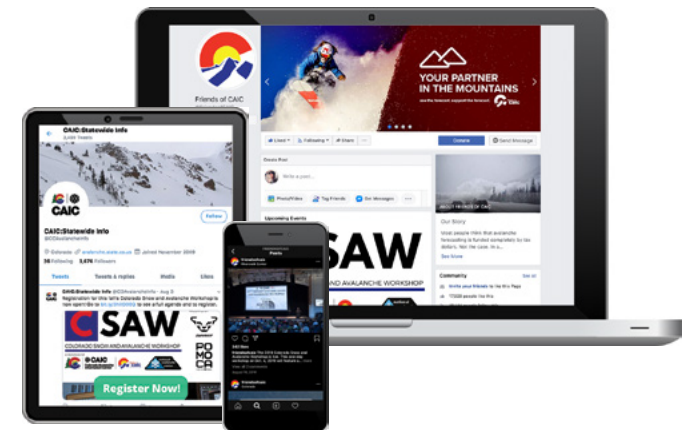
Friends of CAIC

YOUR PARTNER IN THE MOUNTAINS

Liked Following Share Donate Send Message

Create Post

Write a post...

Photo/Video Tag Friends Get Messages

Upcoming Events

SAW

AND AVALANCHE WORKSHOP

Our Story

See More

Community

Invite your friends to like this Page

See All

CAIC:Statewide Info

CAIC

Follow

CAIC:Statewide Info

@COAvalancheInfo

Colorado Joined November 2009

36 Following 3,474 Followers

Tweets Tweets & replies Media Likes

CAIC:Statewide Info @COAvalancheInfo · Aug 3

SAW

COLORADO SNOW AND AVALANCHE WORKSHOP

CAIC

Register Now!

Posts

friendsofcaic

CAIC